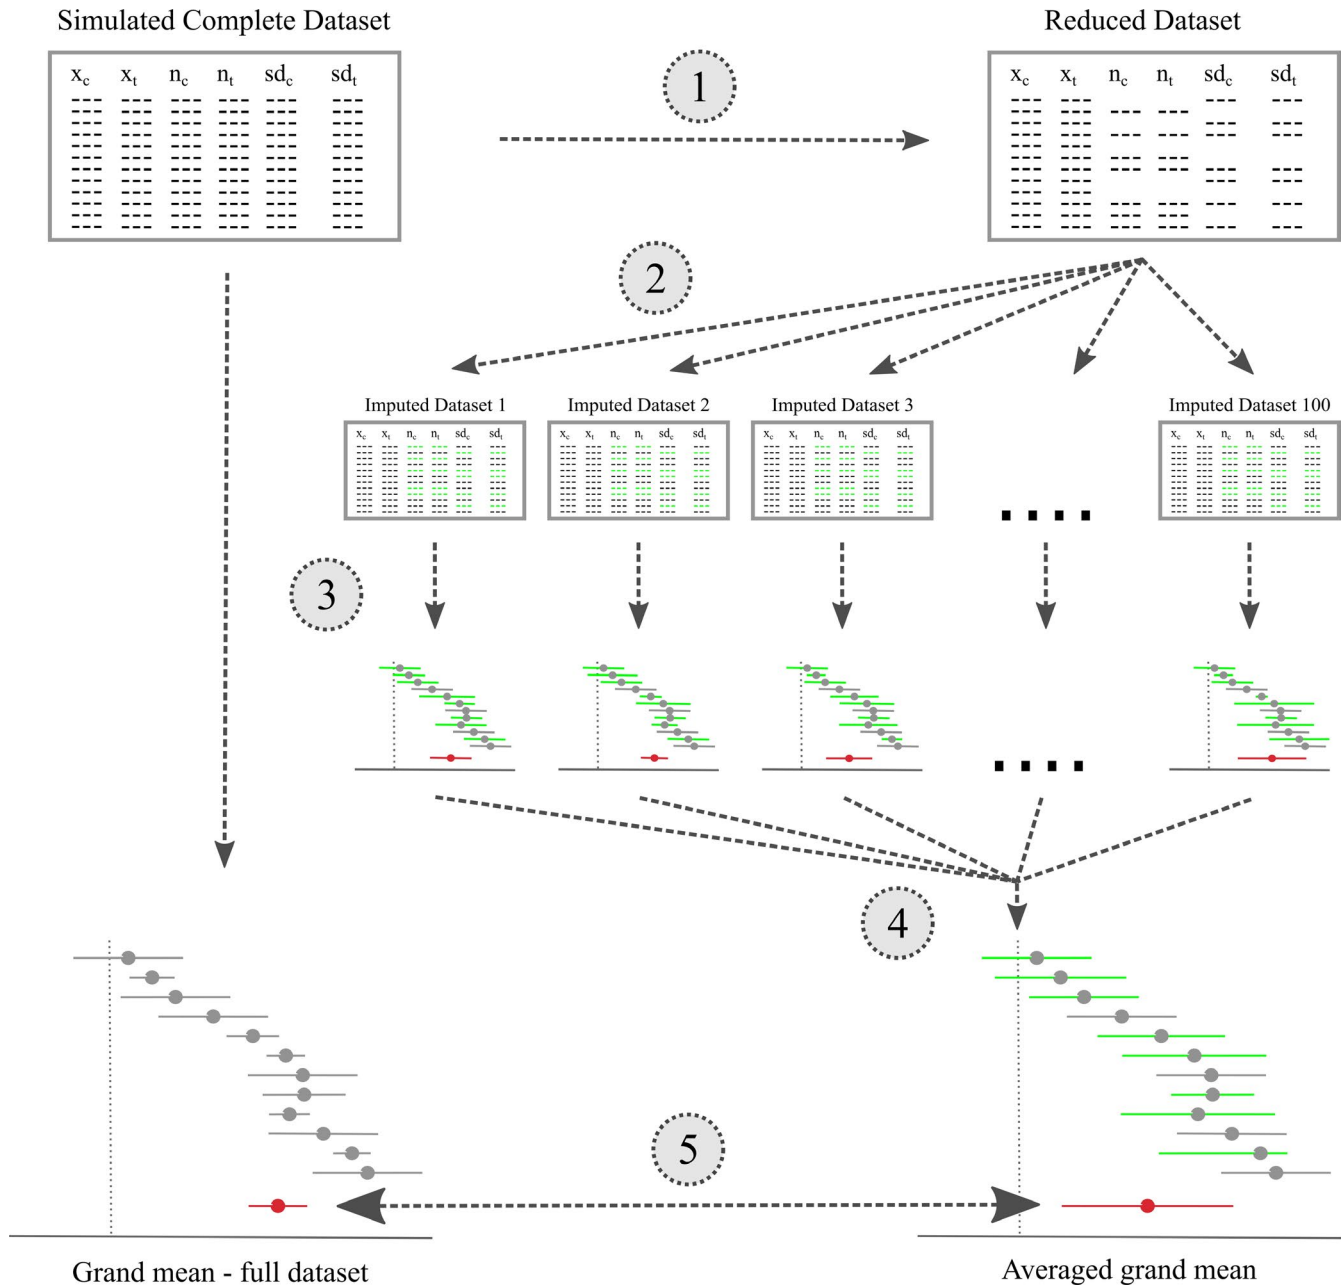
Simulated Complete Dataset

| $x_c$ | $x_t$ | $n_c$ | $n_t$ | $sd_c$ | $sd_t$ |
|---|---|---|---|---|---|

Reduced Dataset

| $x_c$ | $x_t$ | $n_c$ | $n_t$ | $sd_c$ | $sd_t$ |
|---|---|---|---|---|---|

1

2

Imputed Dataset 1

| $x_c$ | $x_t$ | $n_c$ | $n_t$ | $sd_c$ | $sd_t$ |
|---|---|---|---|---|---|

Imputed Dataset 2

| $x_c$ | $x_t$ | $n_c$ | $n_t$ | $sd_c$ | $sd_t$ |
|---|---|---|---|---|---|

Imputed Dataset 3

| $x_c$ | $x_t$ | $n_c$ | $n_t$ | $sd_c$ | $sd_t$ |
|---|---|---|---|---|---|

Imputed Dataset 100

| $x_c$ | $x_t$ | $n_c$ | $n_t$ | $sd_c$ | $sd_t$ |
|---|---|---|---|---|---|

3

4

5

Grand mean - full dataset

Averaged grand mean